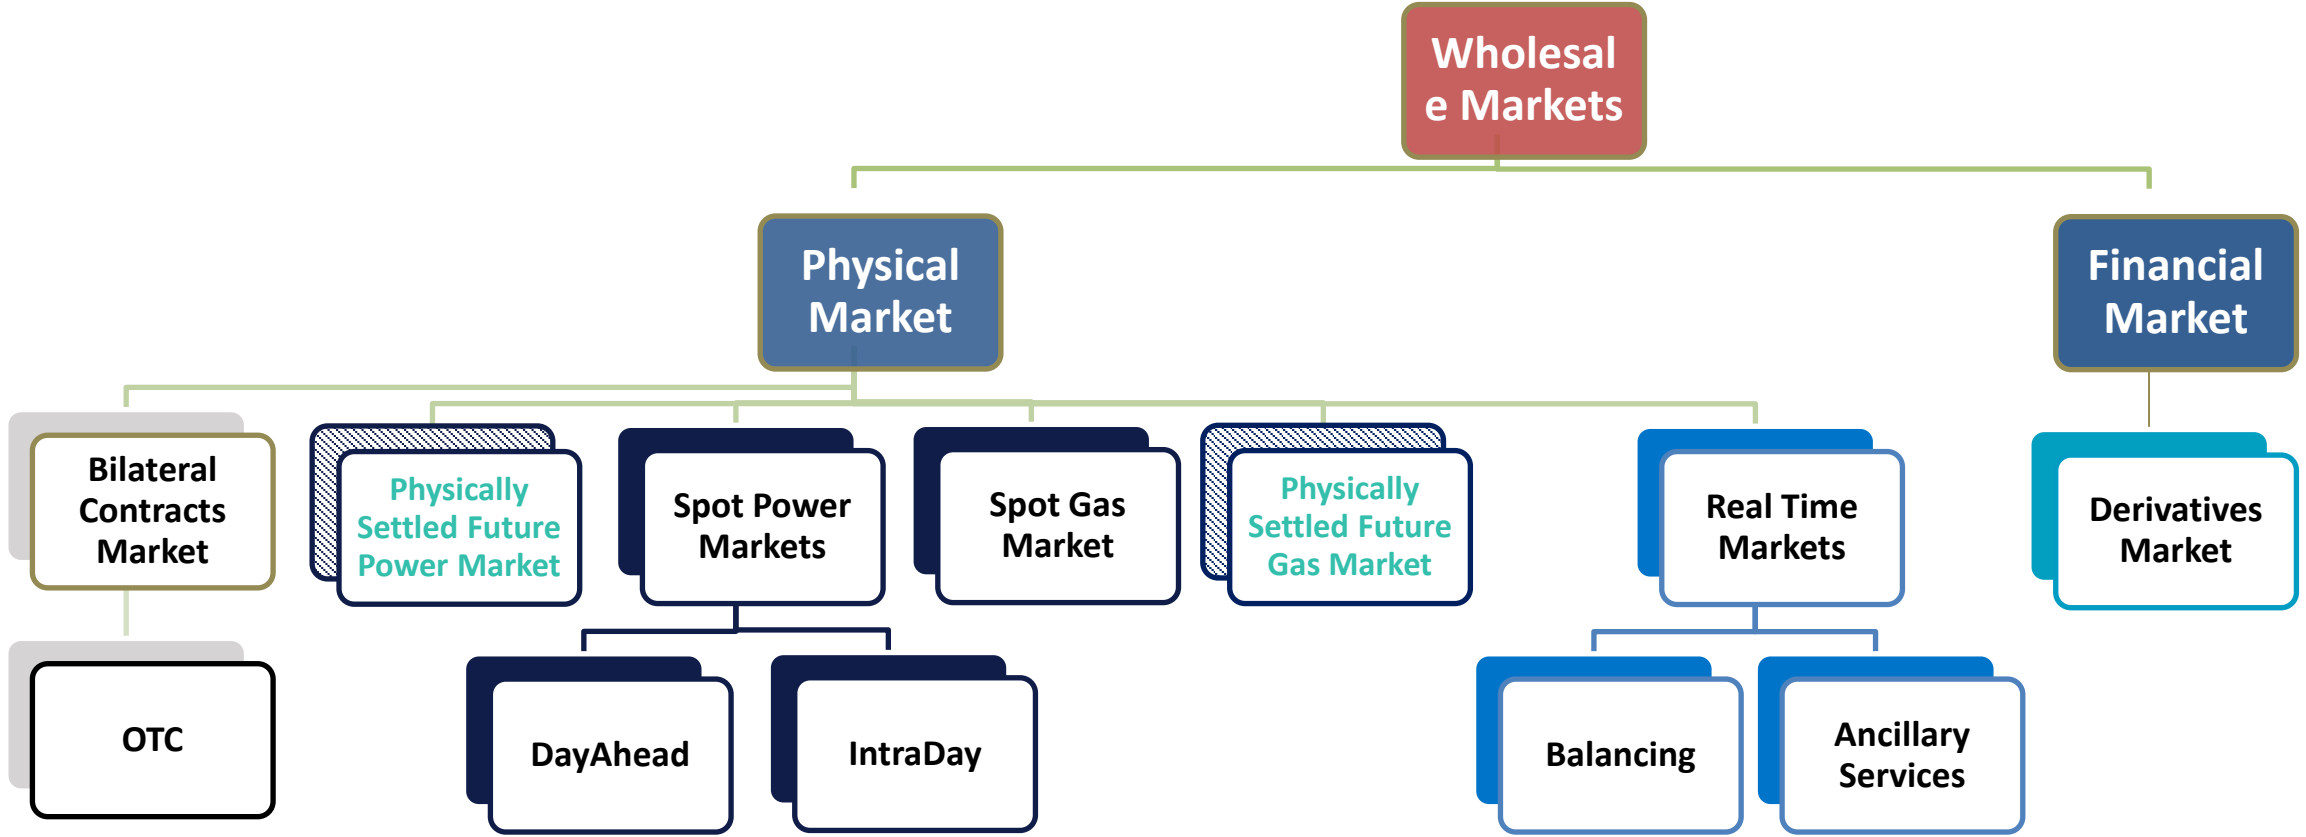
Wholesale Markets

Physical Market

Financial Market

Bilateral Contracts Market

Physically Settled Future Power Market

Spot Power Markets

Spot Gas Market

Physically Settled Future Gas Market

Real Time Markets

Derivatives Market

OTC

DayAhead

IntraDay

Balancing

Ancillary Services